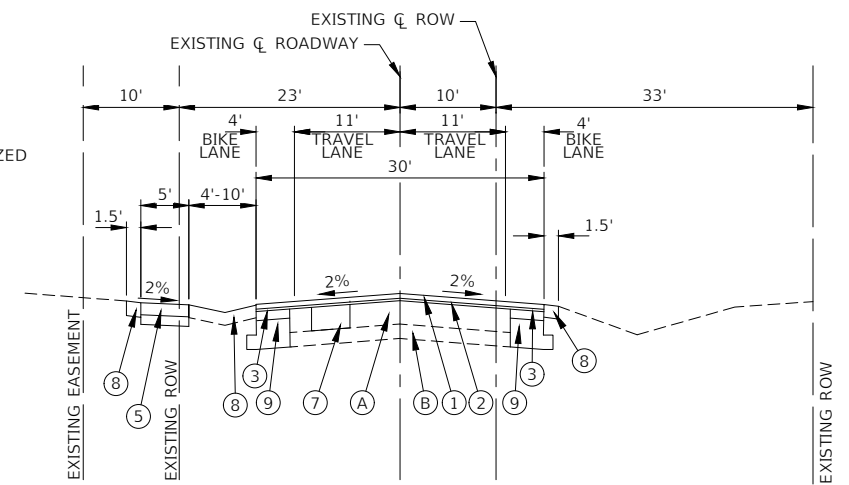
EXISTING ℄ ROW
EXISTING ℄ ROADWAY

ZED

10'
23'
10'
33'

4'
BIKE LANE
11'
TRAVEL LANE
11'
TRAVEL LANE
4'
BIKE LANE

30'

5'
4'-10'
1.5'
1.5'

2%
2%
2%

EXISTING EASEMENT
EXISTING ROW
EXISTING ROW

8
5
3
8
9
7
A
B
1
2
9
3
8